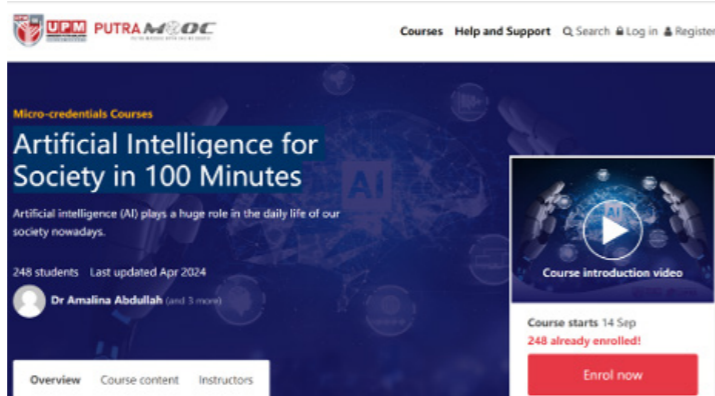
UPM PUTRA MOOC

Courses Help and Support Search Log in Register

Micro-credentials Courses

Artificial Intelligence for Society in 100 Minutes

Artificial intelligence (AI) plays a huge role in the daily life of our society nowadays.

248 students Last updated Apr 2024

Dr Amalina Abdullah (and 3 more)

AI

Course introduction video

Course starts 14 Sep

248 already enrolled!

Enrol now

Overview Course content Instructors